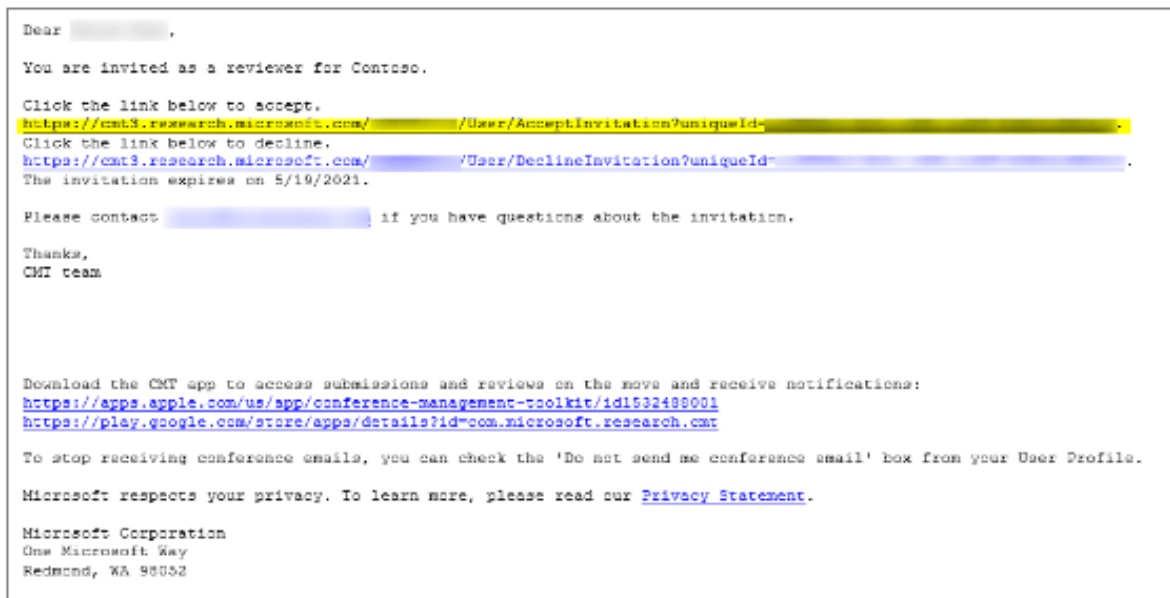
Dear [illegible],

You are invited as a reviewer for Contoso.

Click the link below to accept.
https://cmt3.research.microsoft.com/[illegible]/User/AcceptInvitation?uniqueId=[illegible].
Click the link below to decline.
https://cmt3.research.microsoft.com/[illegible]/User/DeclineInvitation?uniqueId=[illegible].
The invitation expires on 5/19/2021.

Please contact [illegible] if you have questions about the invitation.

Thanks,
CMT team

Download the CMT app to access submissions and reviews on the move and receive notifications:
https://apps.apple.com/us/app/conference-management-toolkit/id1532488001
https://play.google.com/store/apps/details?id=com.microsoft.research.cmt

To stop receiving conference emails, you can check the 'Do not send me conference email' box from your User Profile.

Microsoft respects your privacy. To learn more, please read our Privacy Statement.

Microsoft Corporation
One Microsoft Way
Redmond, WA 98052